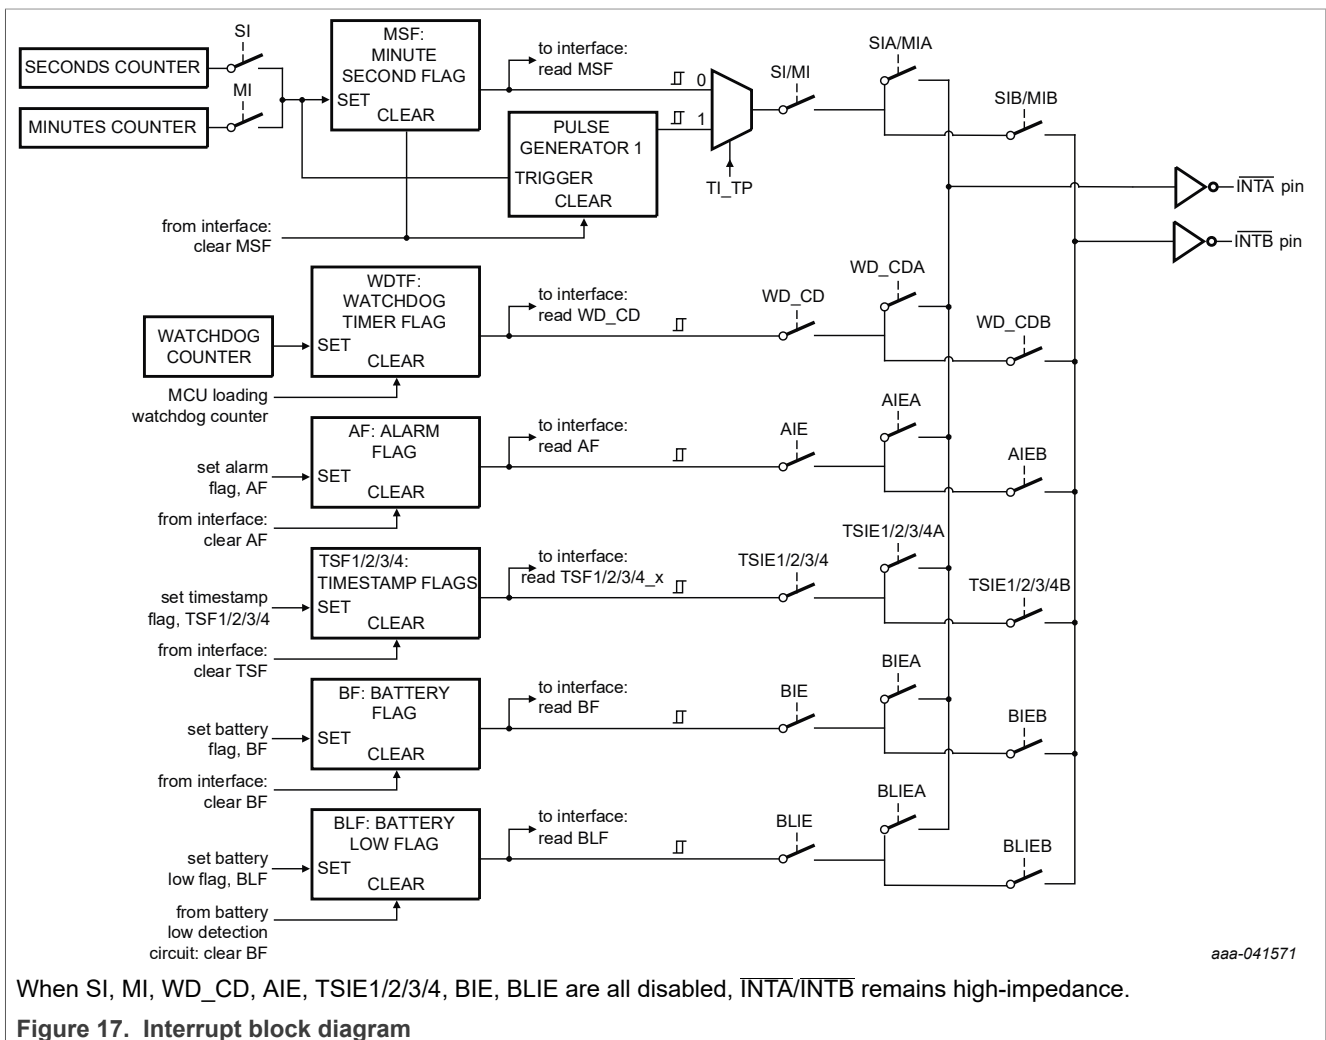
SI

SECONDS COUNTER

MI

MINUTES COUNTER

MSF: MINUTE SECOND FLAG

SET

CLEAR

to interface: read MSF

0

1

PULSE GENERATOR 1

TRIGGER

CLEAR

TI_TP

SI/MI

SIA/MIA

SIB/MIB

$\overline{\text{INTA}}$ pin

$\overline{\text{INTB}}$ pin

from interface: clear MSF

WDTF: WATCHDOG TIMER FLAG

SET

CLEAR

WATCHDOG COUNTER

to interface: read WD_CD

WD_CD

WD_CDA

WD_CDB

MCU loading watchdog counter

AF: ALARM FLAG

SET

CLEAR

set alarm flag, AF

to interface: read AF

AIE

AIEA

AIEB

from interface: clear AF

TSF1/2/3/4: TIMESTAMP FLAGS

SET

CLEAR

set timestamp flag, TSF1/2/3/4

to interface: read TSF1/2/3/4_x

TSIE1/2/3/4

TSIE1/2/3/4A

TSIE1/2/3/4B

from interface: clear TSF

BF: BATTERY FLAG

SET

CLEAR

set battery flag, BF

to interface: read BF

BIE

BIEA

BIEB

from interface: clear BF

BLF: BATTERY LOW FLAG

SET

CLEAR

set battery low flag, BLF

to interface: read BLF

BLIE

BLIEA

BLIEB

from battery low detection circuit: clear BF

aaa-041571

When SI, MI, WD_CD, AIE, TSIE1/2/3/4, BIE, BLIE are all disabled, $\overline{\text{INTA}}$/$\overline{\text{INTB}}$ remains high-impedance.

Figure 17. Interrupt block diagram